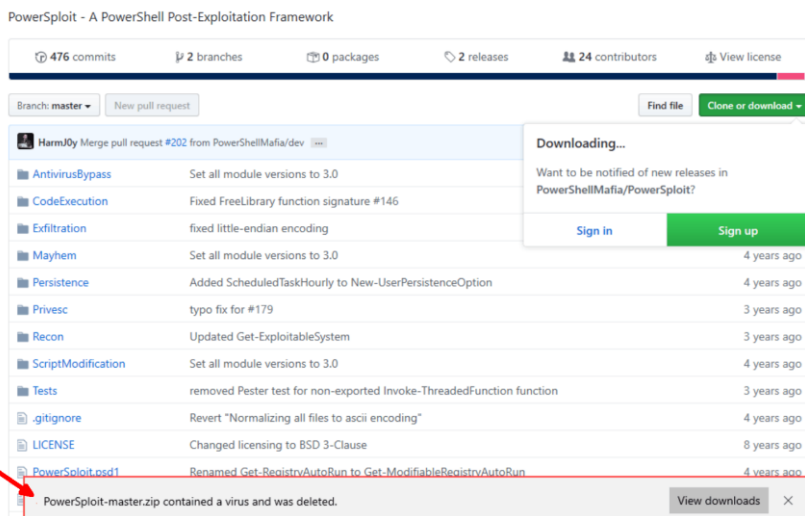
PowerSploit - A PowerShell Post-Exploitation Framework

476 commits | 2 branches | 0 packages | 2 releases | 24 contributors | View license

Branch: master ▾ | New pull request | Find file | Clone or download ▾

HarmJ0y Merge pull request #202 from PowerShellMafia/dev ···

Downloading...

Want to be notified of new releases in PowerShellMafia/PowerSploit?

Sign in | Sign up

| | | |
|---|---|---|
| AntivirusBypass | Set all module versions to 3.0 | |
| CodeExecution | Fixed FreeLibrary function signature #146 | |
| Exfiltration | fixed little-endian encoding | |
| Mayhem | Set all module versions to 3.0 | 4 years ago |
| Persistence | Added ScheduledTaskHourly to New-UserPersistenceOption | 4 years ago |
| Privesc | typo fix for #179 | 3 years ago |
| Recon | Updated Get-ExploitableSystem | 3 years ago |
| ScriptModification | Set all module versions to 3.0 | 4 years ago |
| Tests | removed Pester test for non-exported Invoke-ThreadedFunction function | 3 years ago |
| .gitignore | Revert "Normalizing all files to ascii encoding" | 4 years ago |
| LICENSE | Changed licensing to BSD 3-Clause | 8 years ago |
| PowerSploit.psd1 | Renamed Get-RegistryAutoRun to Get-ModifiableRegistryAutoRun | 4 years ago |

PowerSploit-master.zip contained a virus and was deleted.

View downloads ✕